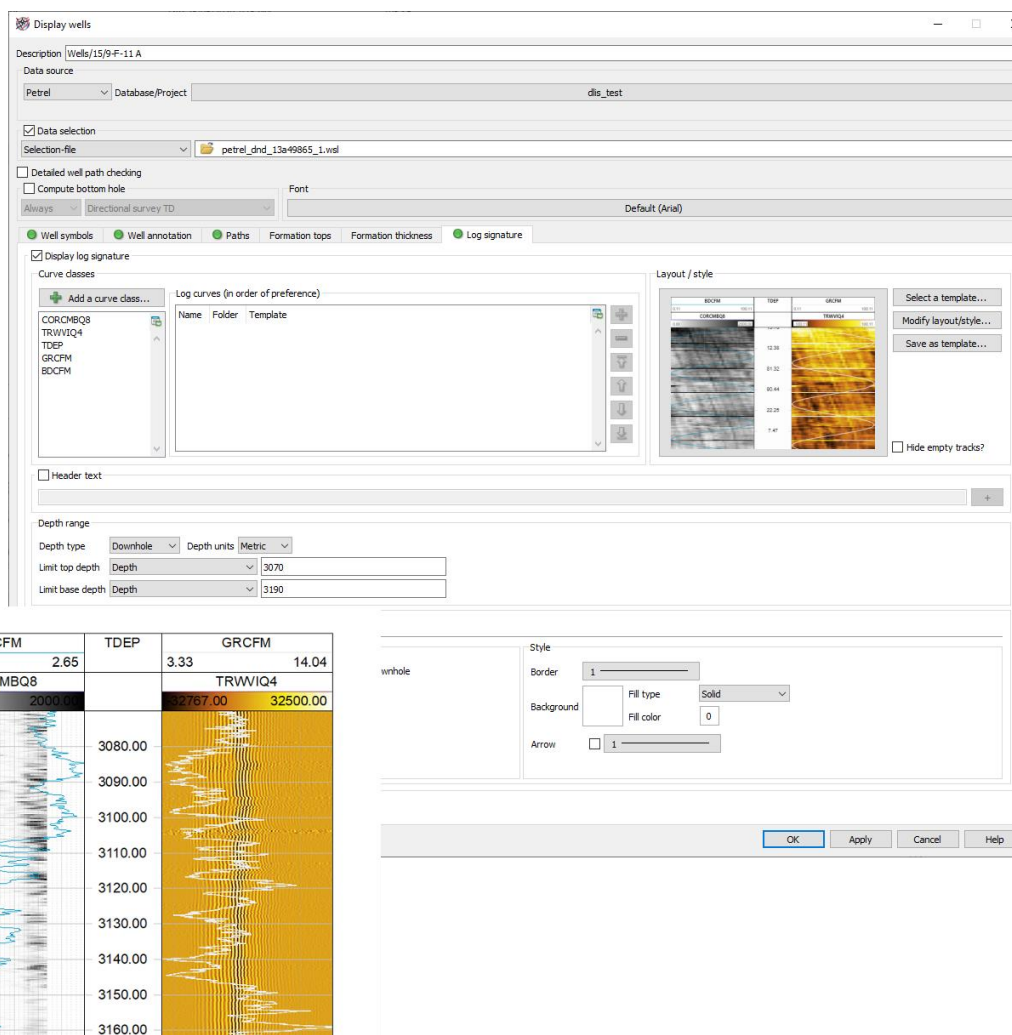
Display wells

Description Wells/15/9-F-11 A

Data source

Petrel Database/Project dlis_test

Data selection

Selection-file petrel_dnd_13a49865_1.wsl

Detailed well path checking

Compute bottom hole

Always Directional survey TD

Font

Default (Arial)

Well symbols | Well annotation | Paths | Formation tops | Formation thickness | Log signature

Display log signature

Curve classes

Add a curve class...

CORCMBQ8
TRWVIQ4
TDEP
GRCFM
BDCFM

Log curves (in order of preference)

| Name | Folder | Template |
|---|---|---|

Layout / style

BDCFM TDEP GRCFM
CORCMBQ8 TRWVIQ4

Select a template...

Modify layout/style...

Save as template...

Hide empty tracks?

Header text

+

Depth range

Depth type Downhole Depth units Metric

Limit top depth Depth 3070

Limit base depth Depth 3190

wnhole

Style

Border 1

Background

Fill type Solid

Fill color 0

Arrow 1

OK Apply Cancel Help

CFM | TDEP | GRCFM
2.65 | | 3.33 14.04
MBQ8 | | TRWVIQ4
2000.00 | | 32767.00 32500.00

3080.00
3090.00
3100.00
3110.00
3120.00
3130.00
3140.00
3150.00
3160.00